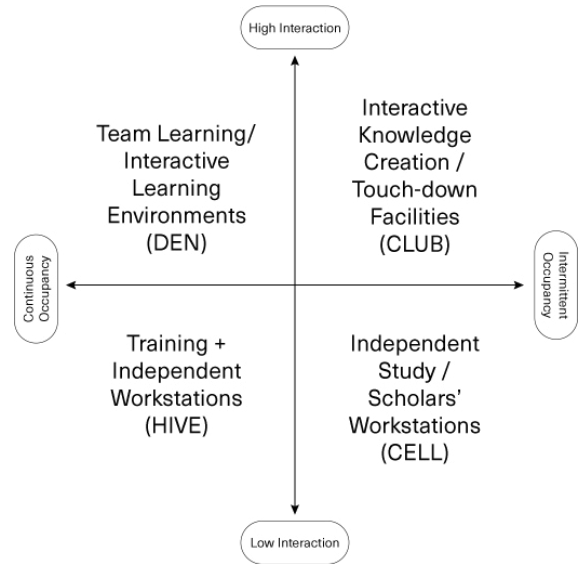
High Interaction

Team Learning/ Interactive Learning Environments (DEN)

Interactive Knowledge Creation / Touch-down Facilities (CLUB)

Continuous Occupancy

Intermittent Occupancy

Training + Independent Workstations (HIVE)

Independent Study / Scholars' Workstations (CELL)

Low Interaction